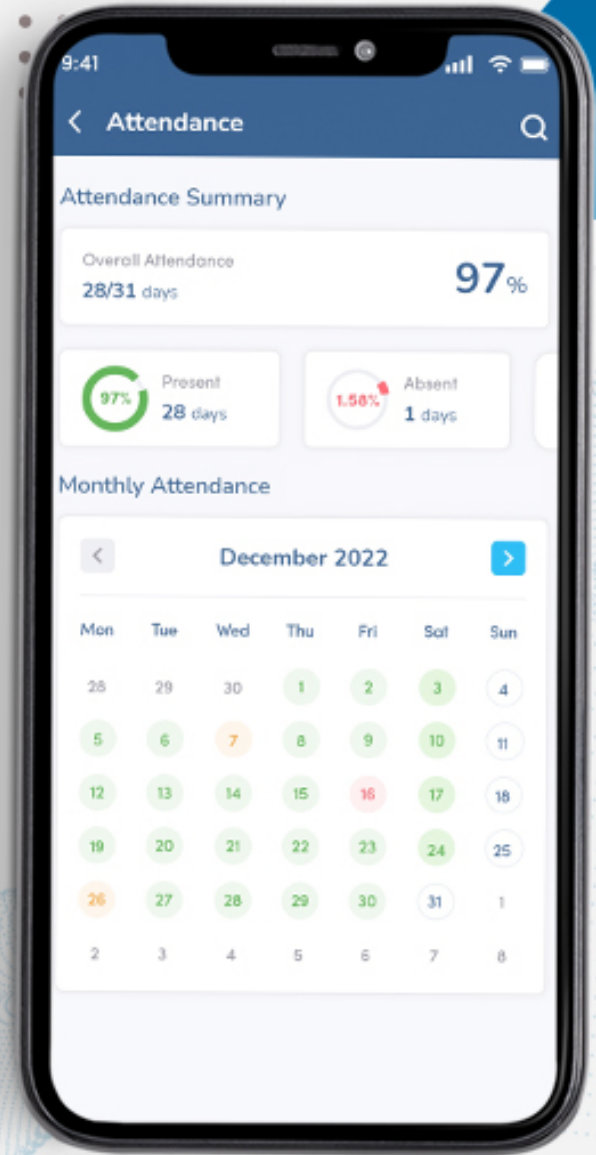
9:41

Attendance

Attendance Summary

Overall Attendance
28/31 days
97%

97%
Present
28 days

1.58%
Absent
1 days

Monthly Attendance

December 2022

| Mon | Tue | Wed | Thu | Fri | Sat | Sun |
|---|---|---|---|---|---|---|
| 28 | 29 | 30 | 1 | 2 | 3 | 4 |
| 5 | 6 | 7 | 8 | 9 | 10 | 11 |
| 12 | 13 | 14 | 15 | 16 | 17 | 18 |
| 19 | 20 | 21 | 22 | 23 | 24 | 25 |
| 26 | 27 | 28 | 29 | 30 | 31 | 1 |
| 2 | 3 | 4 | 5 | 6 | 7 | 8 |